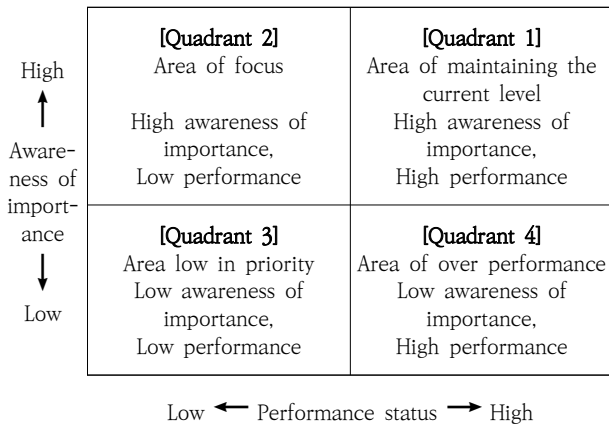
High

Awareness of importance

Low

| [Quadrant 2] Area of focus High awareness of importance, Low performance | [Quadrant 1] Area of maintaining the current level High awareness of importance, High performance |
|---|---|
| [Quadrant 3] Area low in priority Low awareness of importance, Low performance | [Quadrant 4] Area of over performance Low awareness of importance, High performance |

Low Performance status High